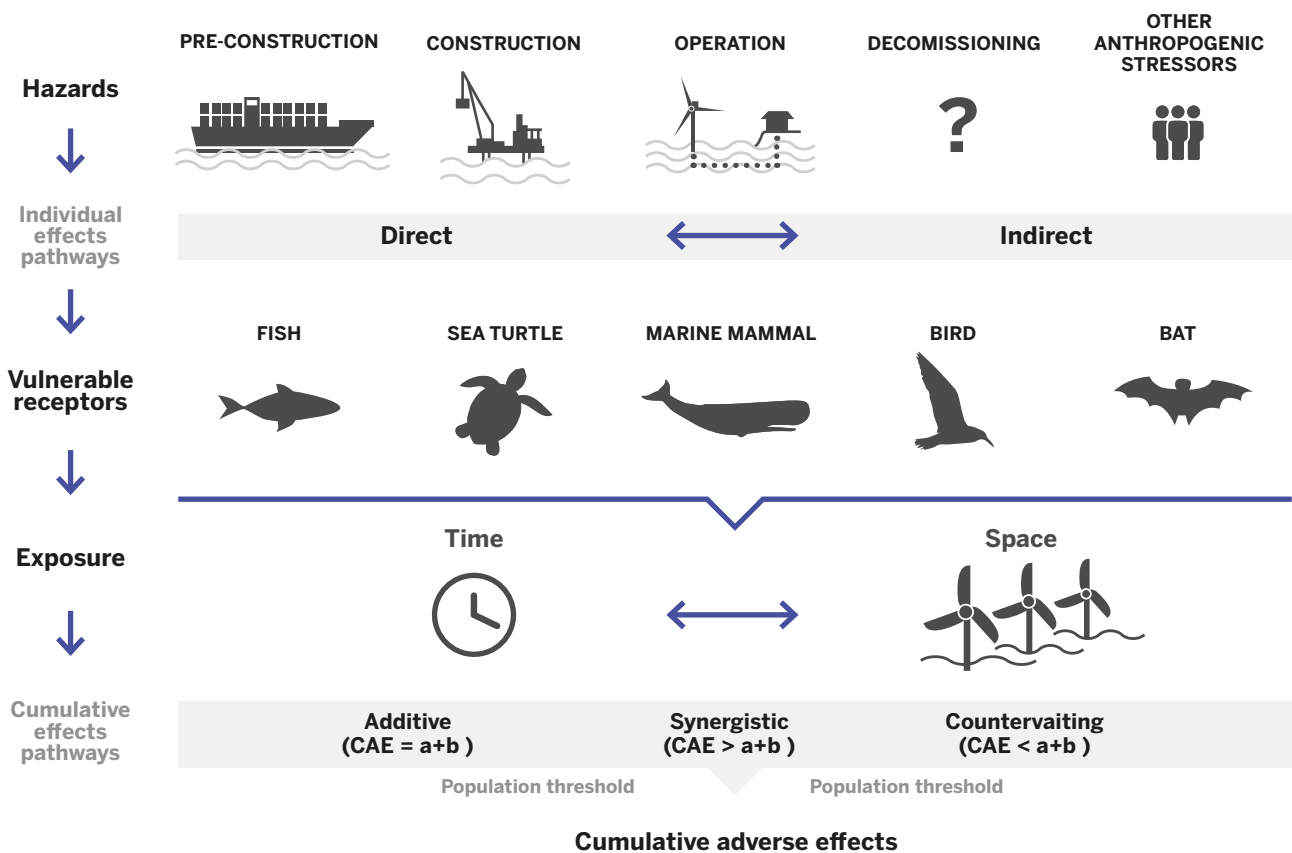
PRE-CONSTRUCTION
CONSTRUCTION
OPERATION
DECOMISSIONING
OTHER ANTHROPOGENIC STRESSORS

Hazards

?

Individual effects pathways

Direct
Indirect

FISH
SEA TURTLE
MARINE MAMMAL
BIRD
BAT

Vulnerable receptors

Exposure

Time
Space

Cumulative effects pathways

Additive (CAE = a+b )
Synergistic (CAE > a+b )
Countervaiting (CAE < a+b )

Population threshold
Population threshold

Cumulative adverse effects